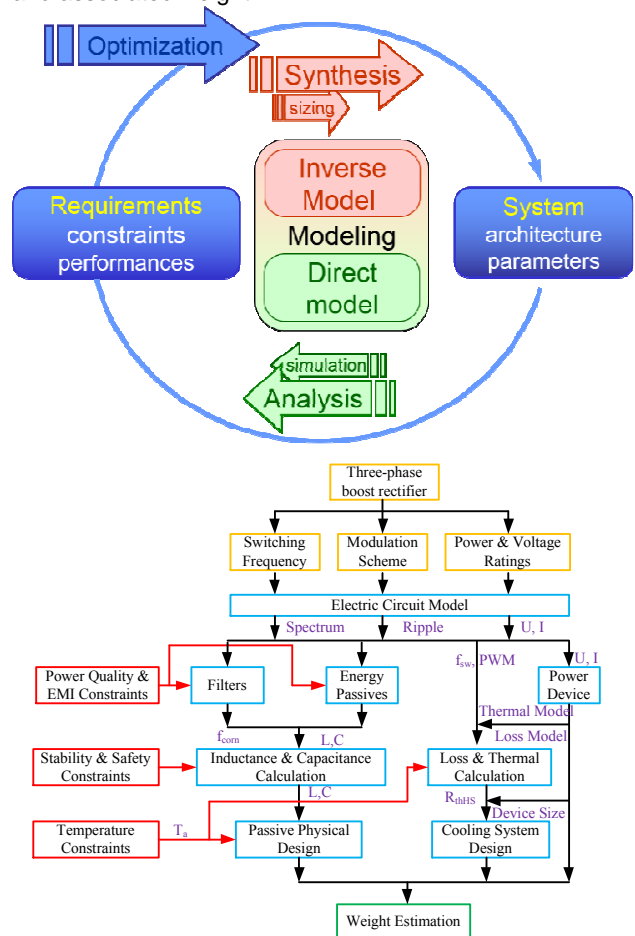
Optimization

Synthesis

sizing

Requirements constraints performances

Inverse Model

Modeling

Direct model

System architecture parameters

simulation

Analysis

Three-phase boost rectifier

Switching Frequency

Modulation Scheme

Power & Voltage Ratings

Electric Circuit Model

Spectrum

Ripple

U, I

Power Quality & EMI Constraints

Filters

Energy Passives

$f_{sw}$, PWM

U, I

Power Device

Thermal Model

Loss Model

$f_{corn}$

L,C

Stability & Safety Constraints

Inductance & Capacitance Calculation

Loss & Thermal Calculation

L,C

$R_{thHS}$

Device Size

Temperature Constraints

$T_a$

Passive Physical Design

Cooling System Design

Weight Estimation